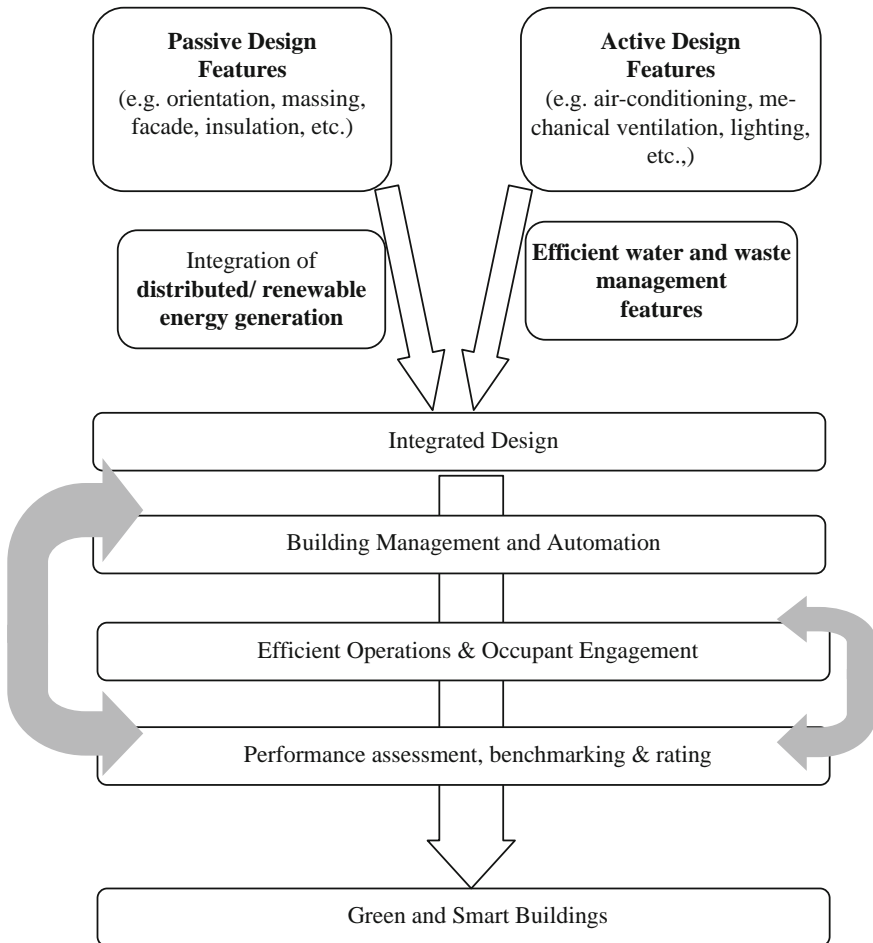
**Passive Design Features**
(e.g. orientation, massing, facade, insulation, etc.)

**Active Design Features**
(e.g. air-conditioning, mechanical ventilation, lighting, etc.,)

Integration of **distributed/ renewable energy generation**

**Efficient water and waste management features**

Integrated Design

Building Management and Automation

Efficient Operations & Occupant Engagement

Performance assessment, benchmarking & rating

Green and Smart Buildings